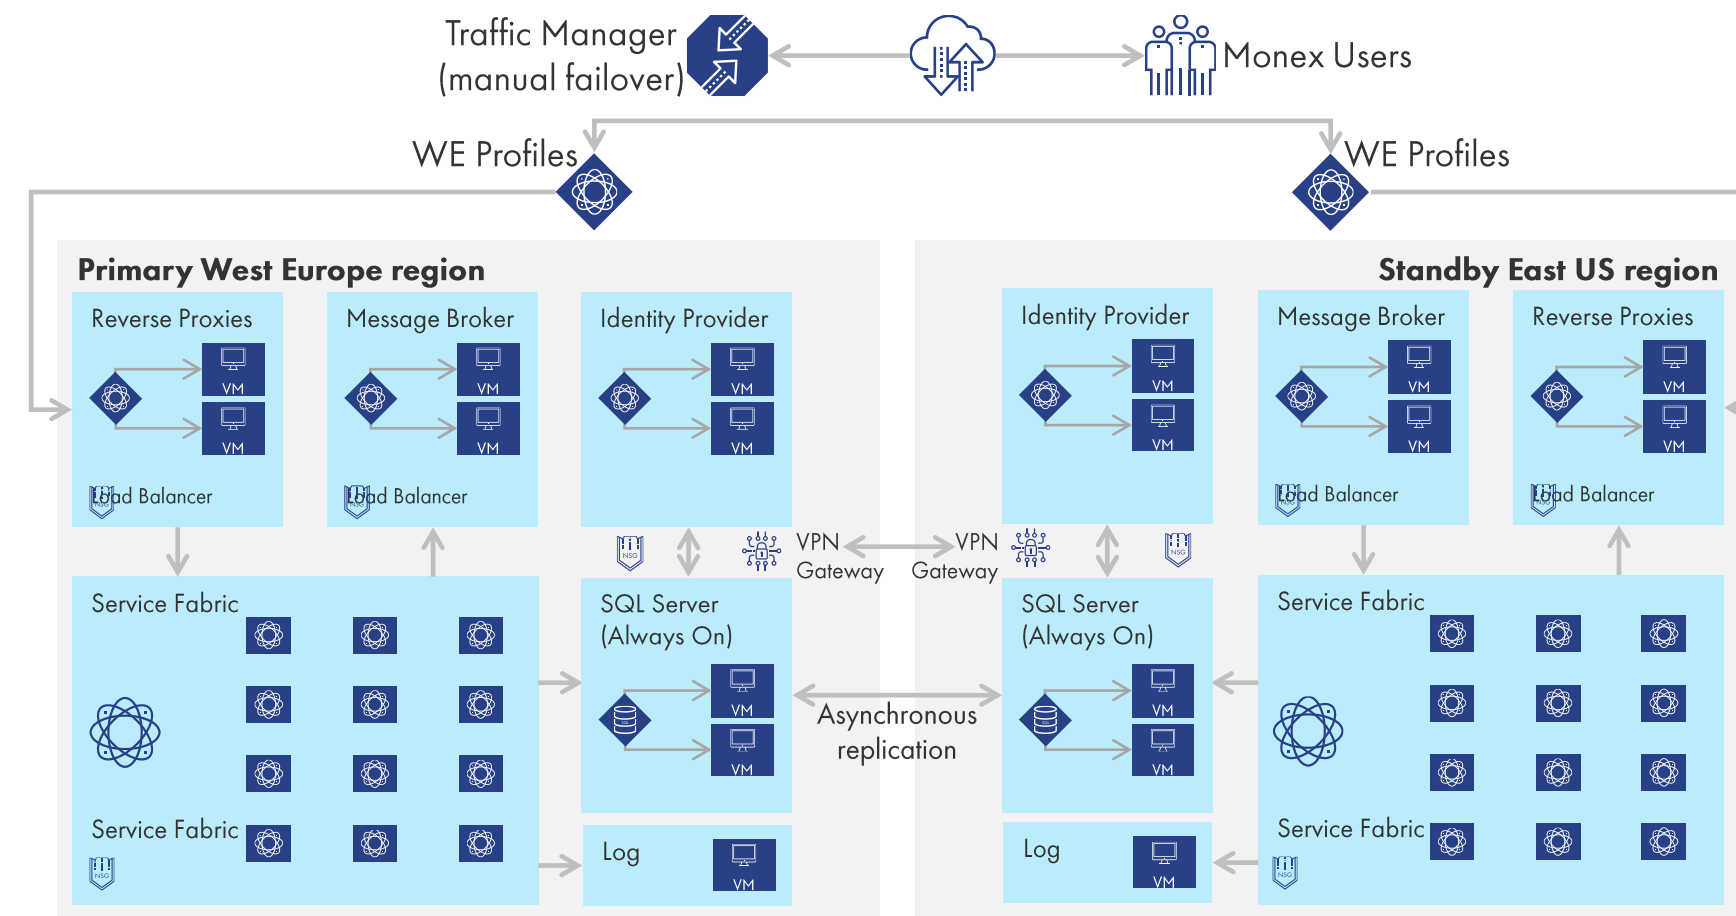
Traffic Manager (manual failover)

Monex Users

WE Profiles

WE Profiles

Primary West Europe region

Reverse Proxies

VM

VM

Load Balancer

Message Broker

VM

VM

Load Balancer

Identity Provider

VM

VM

NSG

VPN Gateway

VPN Gateway

NSG

Service Fabric

Service Fabric

NSG

SQL Server (Always On)

VM

VM

Log

VM

Asynchronous replication

Standby East US region

Identity Provider

VM

VM

Message Broker

VM

VM

Load Balancer

Reverse Proxies

VM

VM

Load Balancer

SQL Server (Always On)

VM

VM

Log

VM

Service Fabric

Service Fabric

NSG